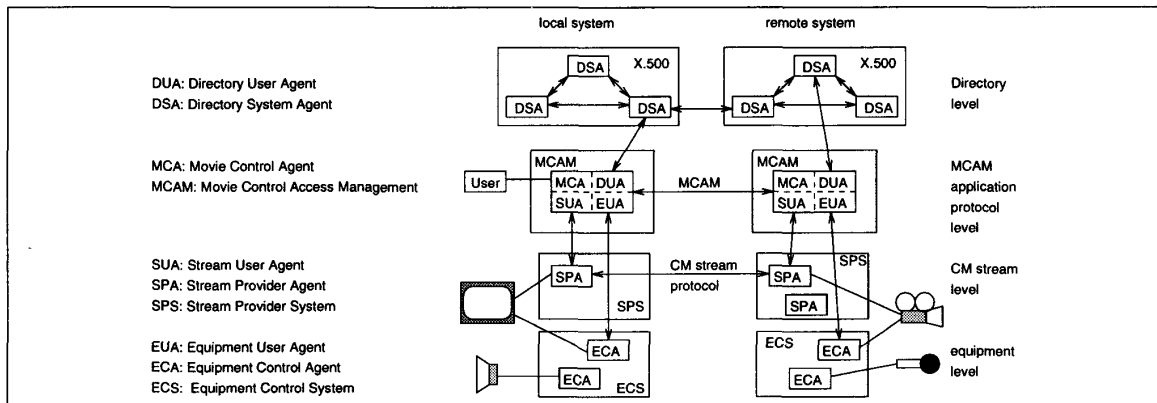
local system

remote system

DUA: Directory User Agent
DSA: Directory System Agent

DSA
X.500
DSA
DSA

DSA
X.500
DSA
DSA

Directory level

MCA: Movie Control Agent
MCAM: Movie Control Access Management

MCAM
User
MCA
DUA
SUA
EUA

MCAM

MCAM
MCA
DUA
SUA
EUA

MCAM application protocol level

SUA: Stream User Agent
SPA: Stream Provider Agent
SPS: Stream Provider System

SPA
SPS

CM stream protocol

SPA
SPS
SPA

CM stream level

EUA: Equipment User Agent
ECA: Equipment Control Agent
ECS: Equipment Control System

ECA
ECA
ECS

ECS
ECA
ECA

equipment level